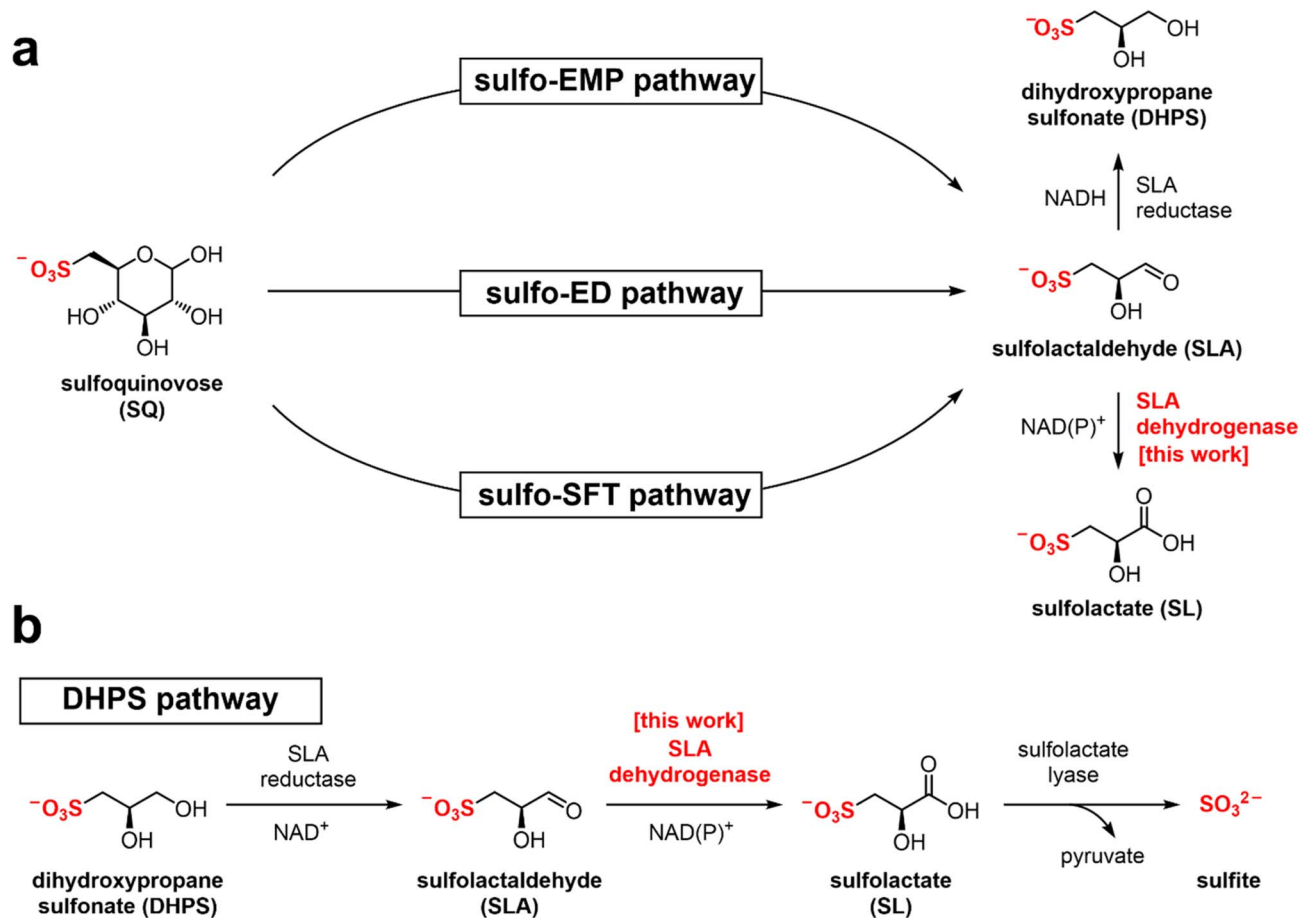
a

sulfo-EMP pathway

sulfo-ED pathway

sulfo-SFT pathway

$^{-}O_3S$ OH HO OH OH OH

sulfoquinovose (SQ)

$^{-}O_3S$ OH OH

dihydroxypropane sulfonate (DHPS)

NADH

SLA reductase

$^{-}O_3S$ O OH

sulfolactaldehyde (SLA)

NAD(P)$^+$

SLA dehydrogenase [this work]

$^{-}O_3S$ O OH OH

sulfolactate (SL)

b

DHPS pathway

$^{-}O_3S$ OH OH

dihydroxypropane sulfonate (DHPS)

SLA reductase

NAD$^+$

$^{-}O_3S$ O OH

sulfolactaldehyde (SLA)

[this work] SLA dehydrogenase

NAD(P)$^+$

$^{-}O_3S$ O OH OH

sulfolactate (SL)

sulfolactate lyase

pyruvate

$SO_3^{2-}$

sulfite